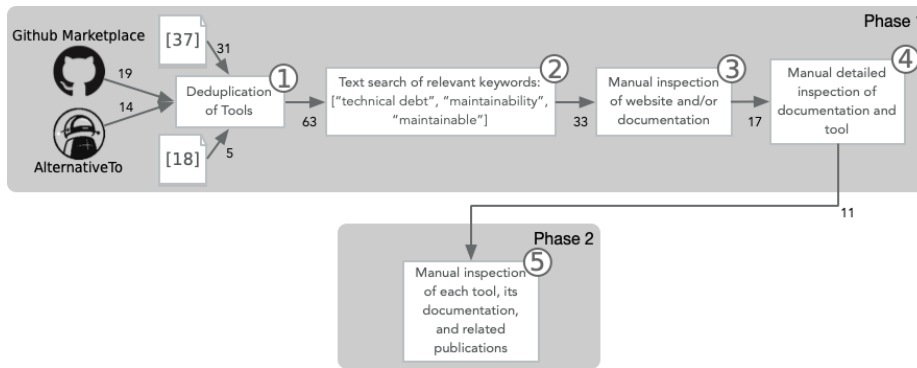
Phase 1

Github Marketplace

19

14

AlternativeTo

[37]

31

[18]

5

Deduplication of Tools ①

63

Text search of relevant keywords: ["technical debt", "maintainability", "maintainable"] ②

33

Manual inspection of website and/or documentation ③

17

Manual detailed inspection of documentation and tool ④

11

Phase 2

Manual inspection of each tool, its documentation, and related publications ⑤